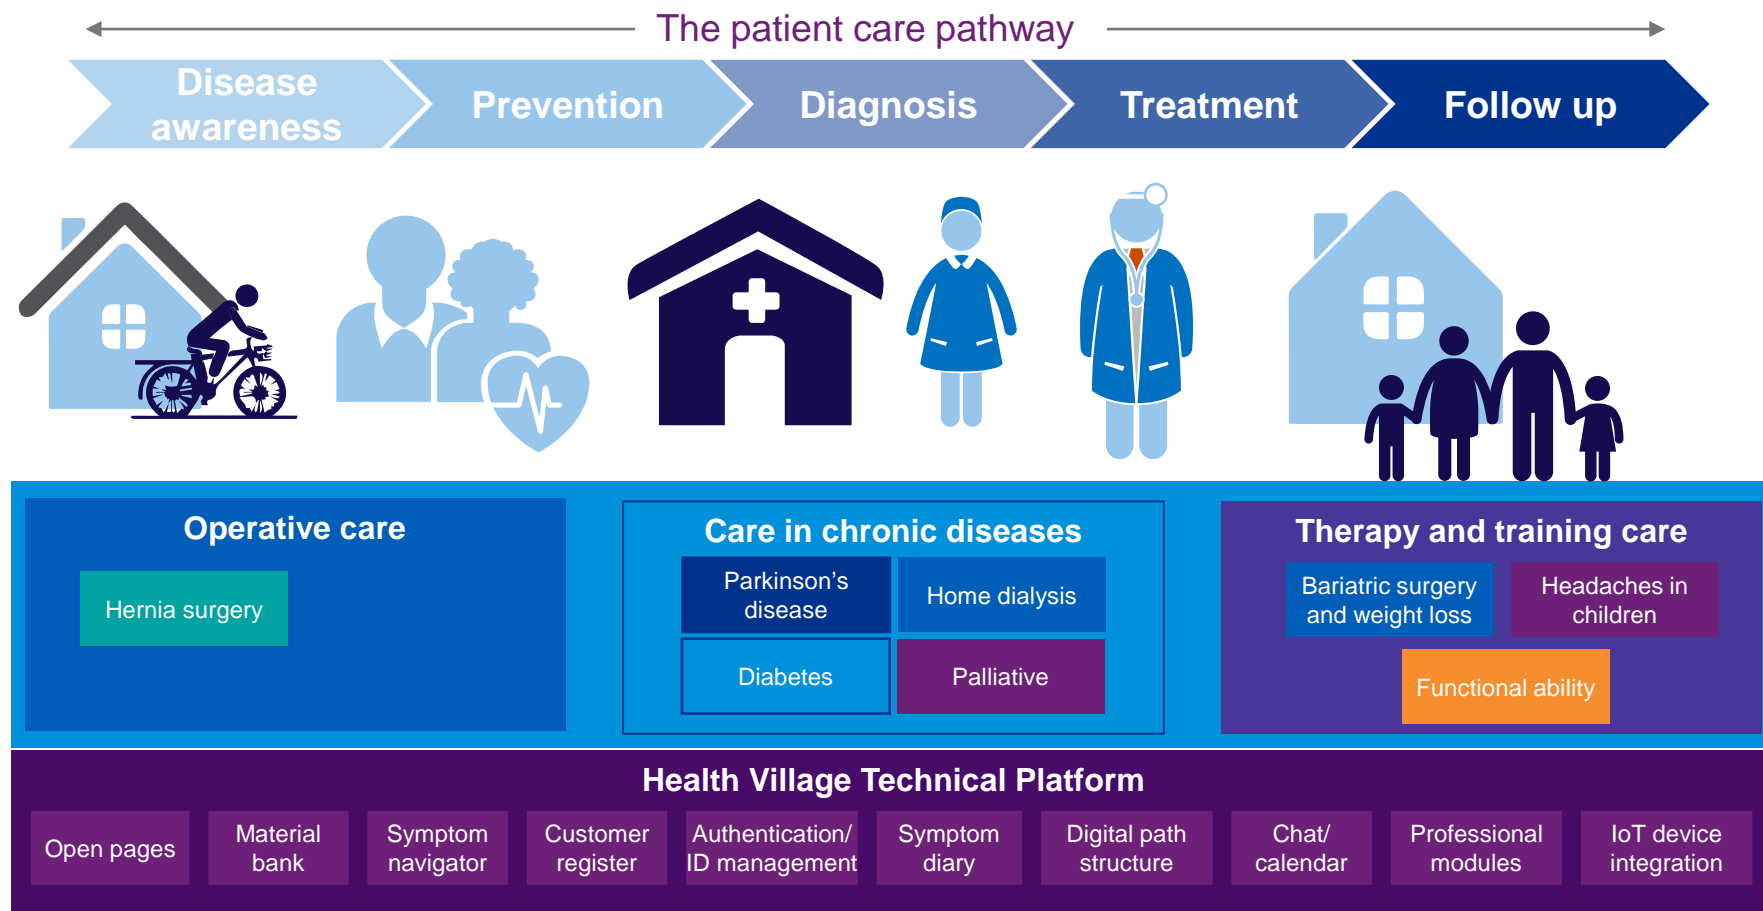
The patient care pathway

Disease awareness

Prevention

Diagnosis

Treatment

Follow up

Operative care

Hernia surgery

Care in chronic diseases

Parkinson's disease

Home dialysis

Diabetes

Palliative

Therapy and training care

Bariatric surgery and weight loss

Headaches in children

Functional ability

Health Village Technical Platform

Open pages

Material bank

Symptom navigator

Customer register

Authentication/ ID management

Symptom diary

Digital path structure

Chat/ calendar

Professional modules

IoT device integration